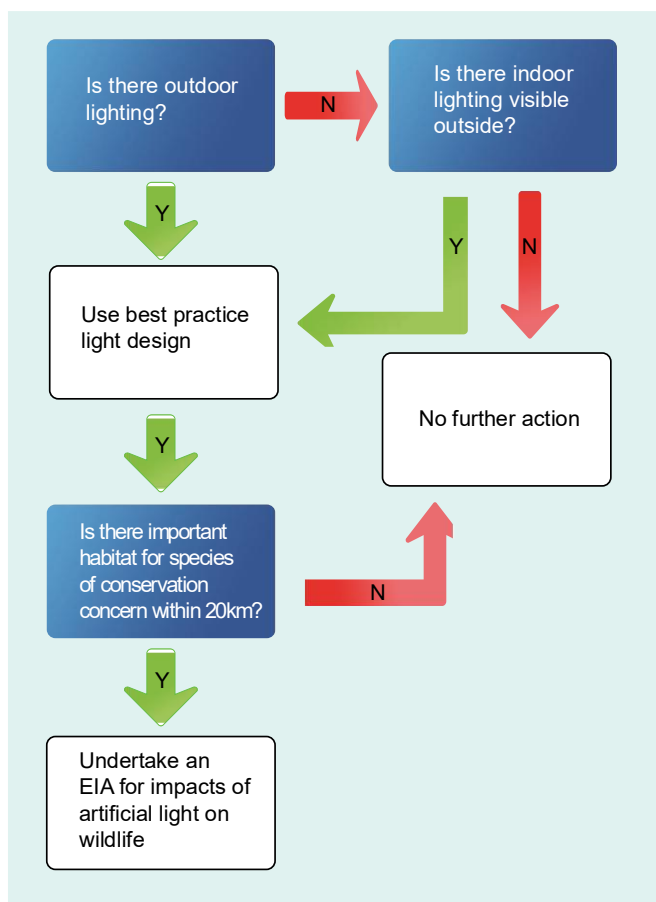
Is there outdoor lighting?

N

Is there indoor lighting visible outside?

Y

Y

N

Use best practice light design

No further action

Y

Is there important habitat for species of conservation concern within 20km?

N

Y

Undertake an EIA for impacts of artificial light on wildlife